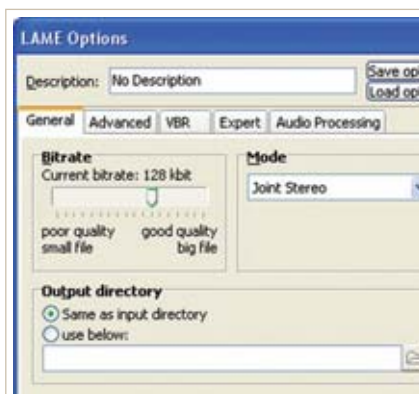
LAME Options

Description: No Description

Save op
Load op

General | Advanced | VBR | Expert | Audio Processing

Bitrate
Current bitrate: 128 kbit

poor quality small file
good quality big file

Mode
Joint Stereo

Output directory
Same as input directory
use below: